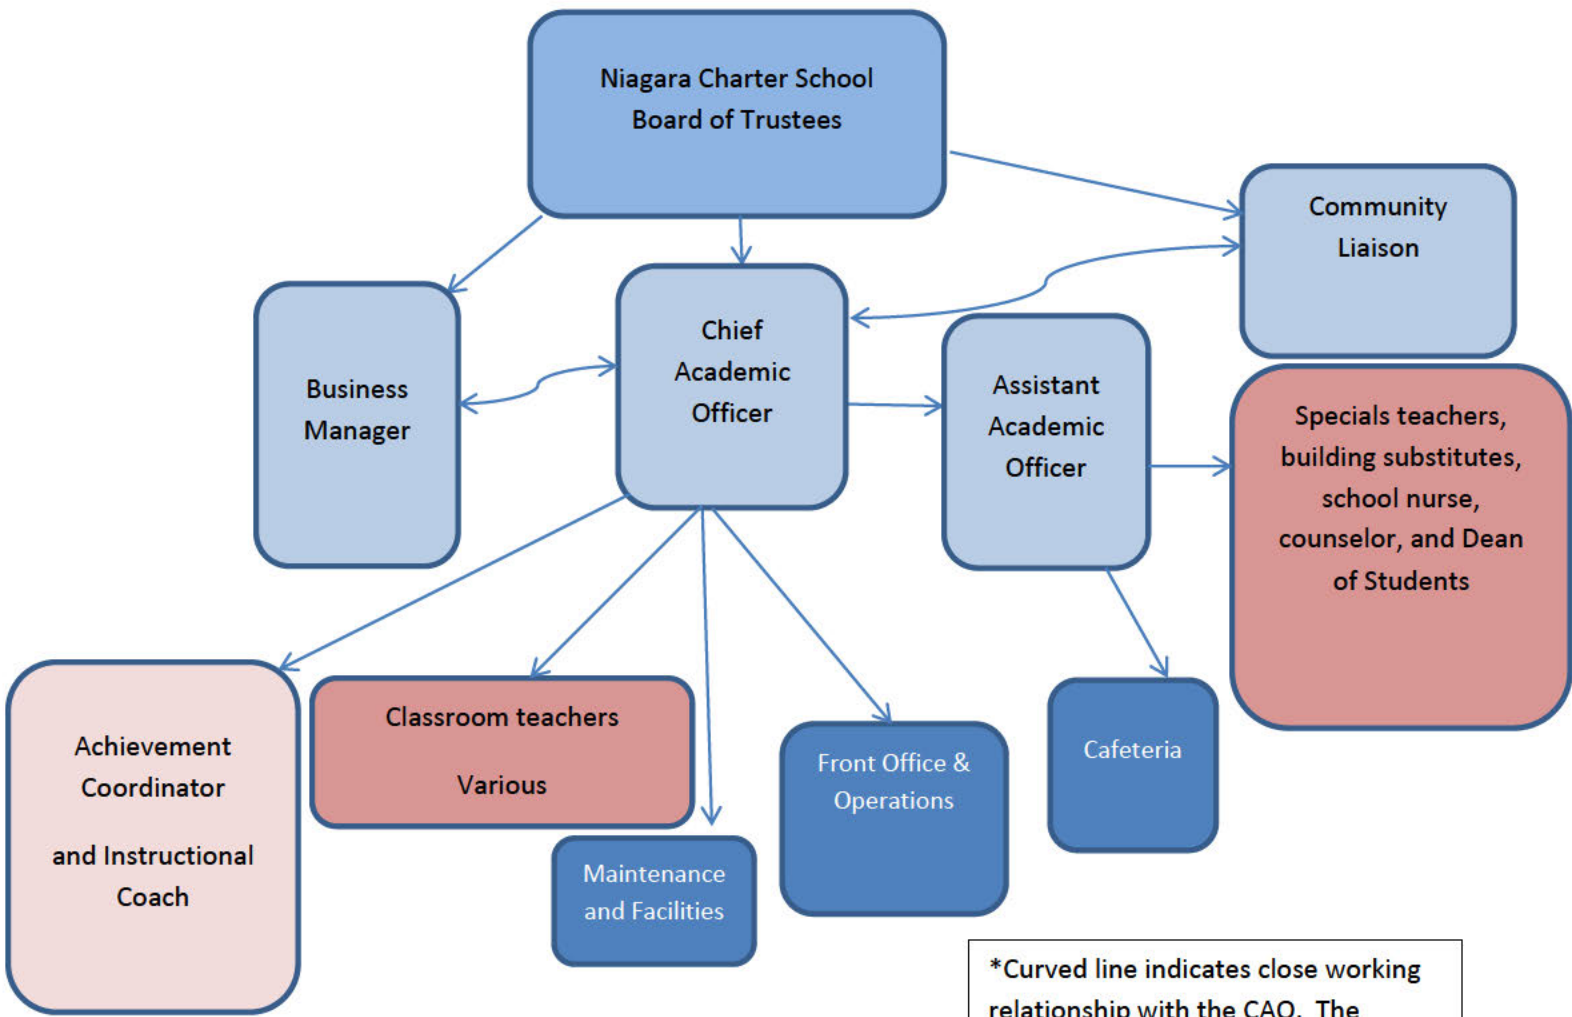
Niagara Charter School
Board of Trustees

Community
Liaison

Business
Manager

Chief
Academic
Officer

Assistant
Academic
Officer

Specials teachers, building substitutes, school nurse, counselor, and Dean of Students

Achievement
Coordinator

and Instructional
Coach

Classroom teachers

Various

Maintenance and Facilities

Front Office & Operations

Cafeteria

*Curved line indicates close working relationship with the CAO. The